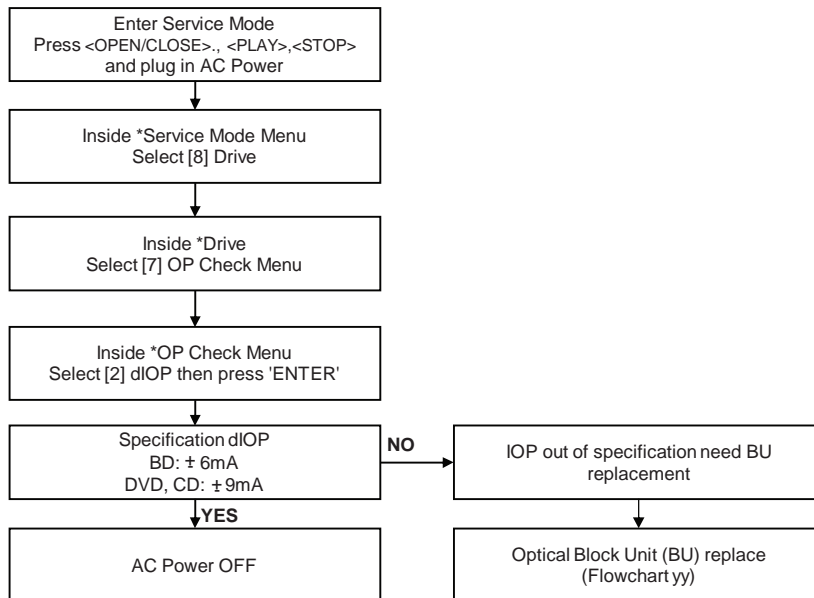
Enter Service Mode
Press <OPEN/CLOSE>., <PLAY>,<STOP> and plug in AC Power

Inside *Service Mode Menu
Select [8] Drive

Inside *Drive
Select [7] OP Check Menu

Inside *OP Check Menu
Select [2] dIOP then press 'ENTER'

Specification dIOP
BD: ± 6mA
DVD, CD: ± 9mA

NO

IOP out of specification need BU replacement

Optical Block Unit (BU) replace
(Flowchart yy)

YES

AC Power OFF